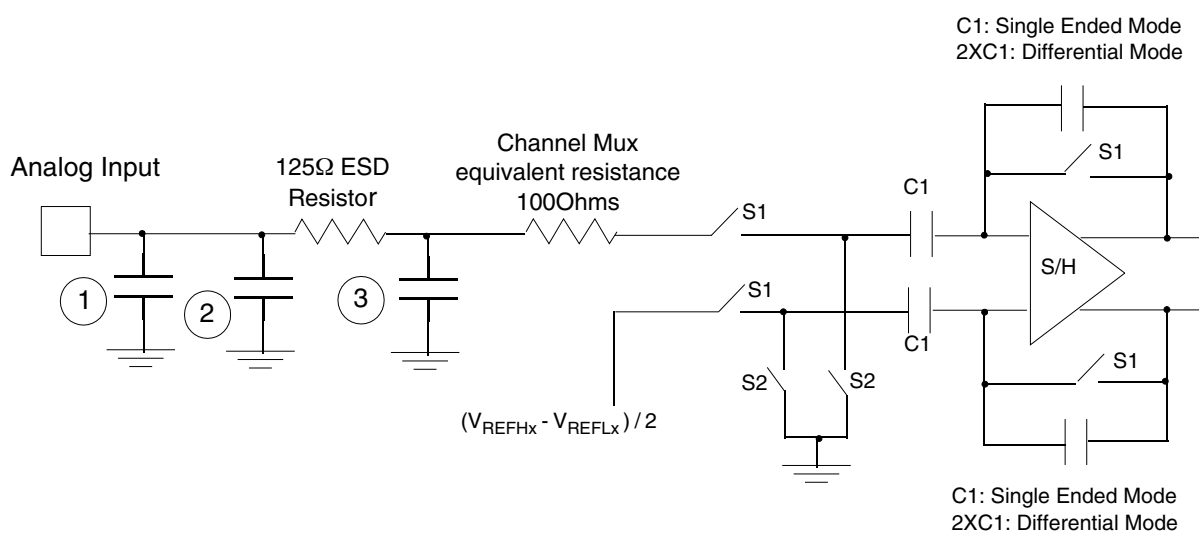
C1: Single Ended Mode
2XC1: Differential Mode

Analog Input

$125\Omega$ ESD Resistor

Channel Mux equivalent resistance 100Ohms

S1

C1

S1

S/H

S1

C1

S1

1

2

3

S2

S2

$(V_{REFHx} - V_{REFLx}) / 2$

C1: Single Ended Mode
2XC1: Differential Mode